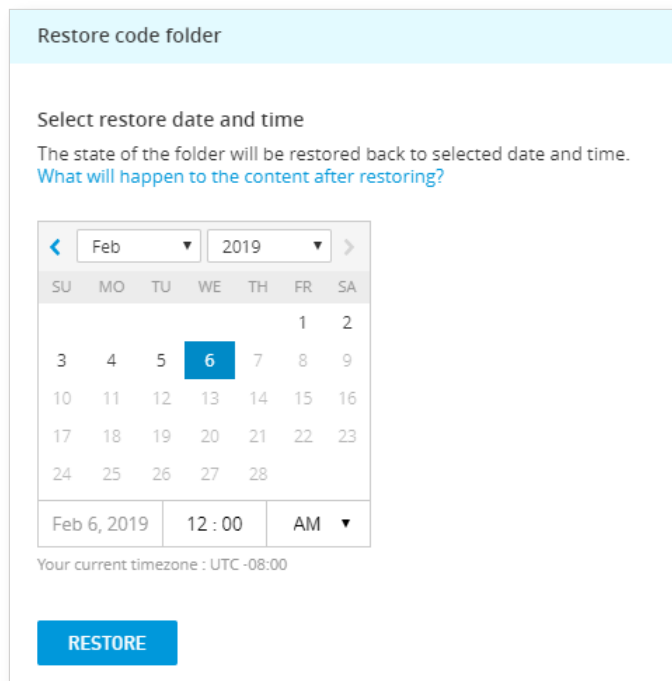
Restore code folder

Select restore date and time

The state of the folder will be restored back to selected date and time.
What will happen to the content after restoring?

Feb 2019

| SU | MO | TU | WE | TH | FR | SA |
|---|---|---|---|---|---|---|
| | | | | | 1 | 2 |
| 3 | 4 | 5 | 6 | 7 | 8 | 9 |
| 10 | 11 | 12 | 13 | 14 | 15 | 16 |
| 17 | 18 | 19 | 20 | 21 | 22 | 23 |
| 24 | 25 | 26 | 27 | 28 | | |

Feb 6, 2019 12 : 00 AM

Your current timezone : UTC -08:00

RESTORE